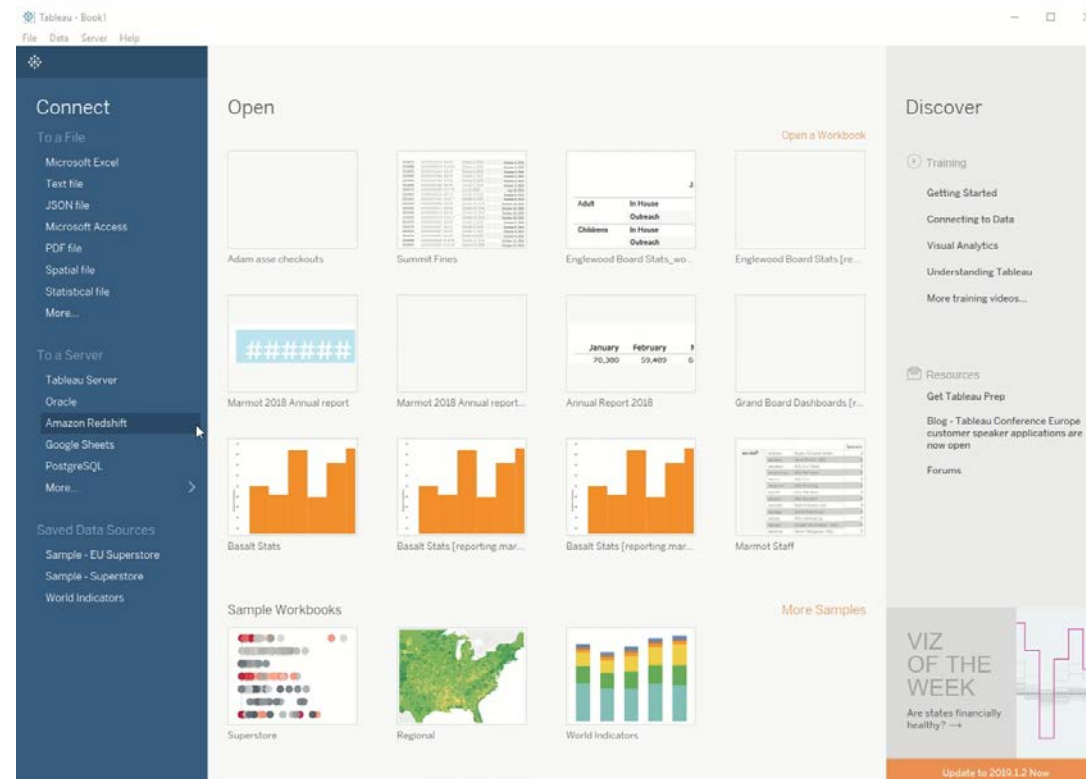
Tableau - Book1
File Data Server Help

Connect
To a File
Microsoft Excel
Text file
JSON file
Microsoft Access
PDF file
Spatial file
Statistical file
More...

To a Server
Tableau Server
Oracle
Amazon Redshift
Google Sheets
PostgreSQL
More...

Saved Data Sources
Sample - EU Superstore
Sample - Superstore
World Indicators

Open
Open a Workbook

Adult In House
Outreach
Childrens In House
Outreach

Adam asse checkouts
Summit Fines
Englewood Board Stats_wo...
Englewood Board Stats [re...

######
January February
70,300 59,409

Marmot 2018 Annual report
Marmot 2018 Annual report...
Annual Report 2018
Grand Board Dashboards [r...

Basalt Stats
Basalt Stats [reporting.mar...
Basalt Stats [reporting.mar...
Marmot Staff

Sample Workbooks
More Samples

Superstore
Regional
World Indicators

Discover
Training
Getting Started
Connecting to Data
Visual Analytics
Understanding Tableau
More training videos...

Resources
Get Tableau Prep
Blog - Tableau Conference Europe customer speaker applications are now open
Forums

VIZ OF THE WEEK
Are states financially healthy? →

Update to 2019.1.2 Now